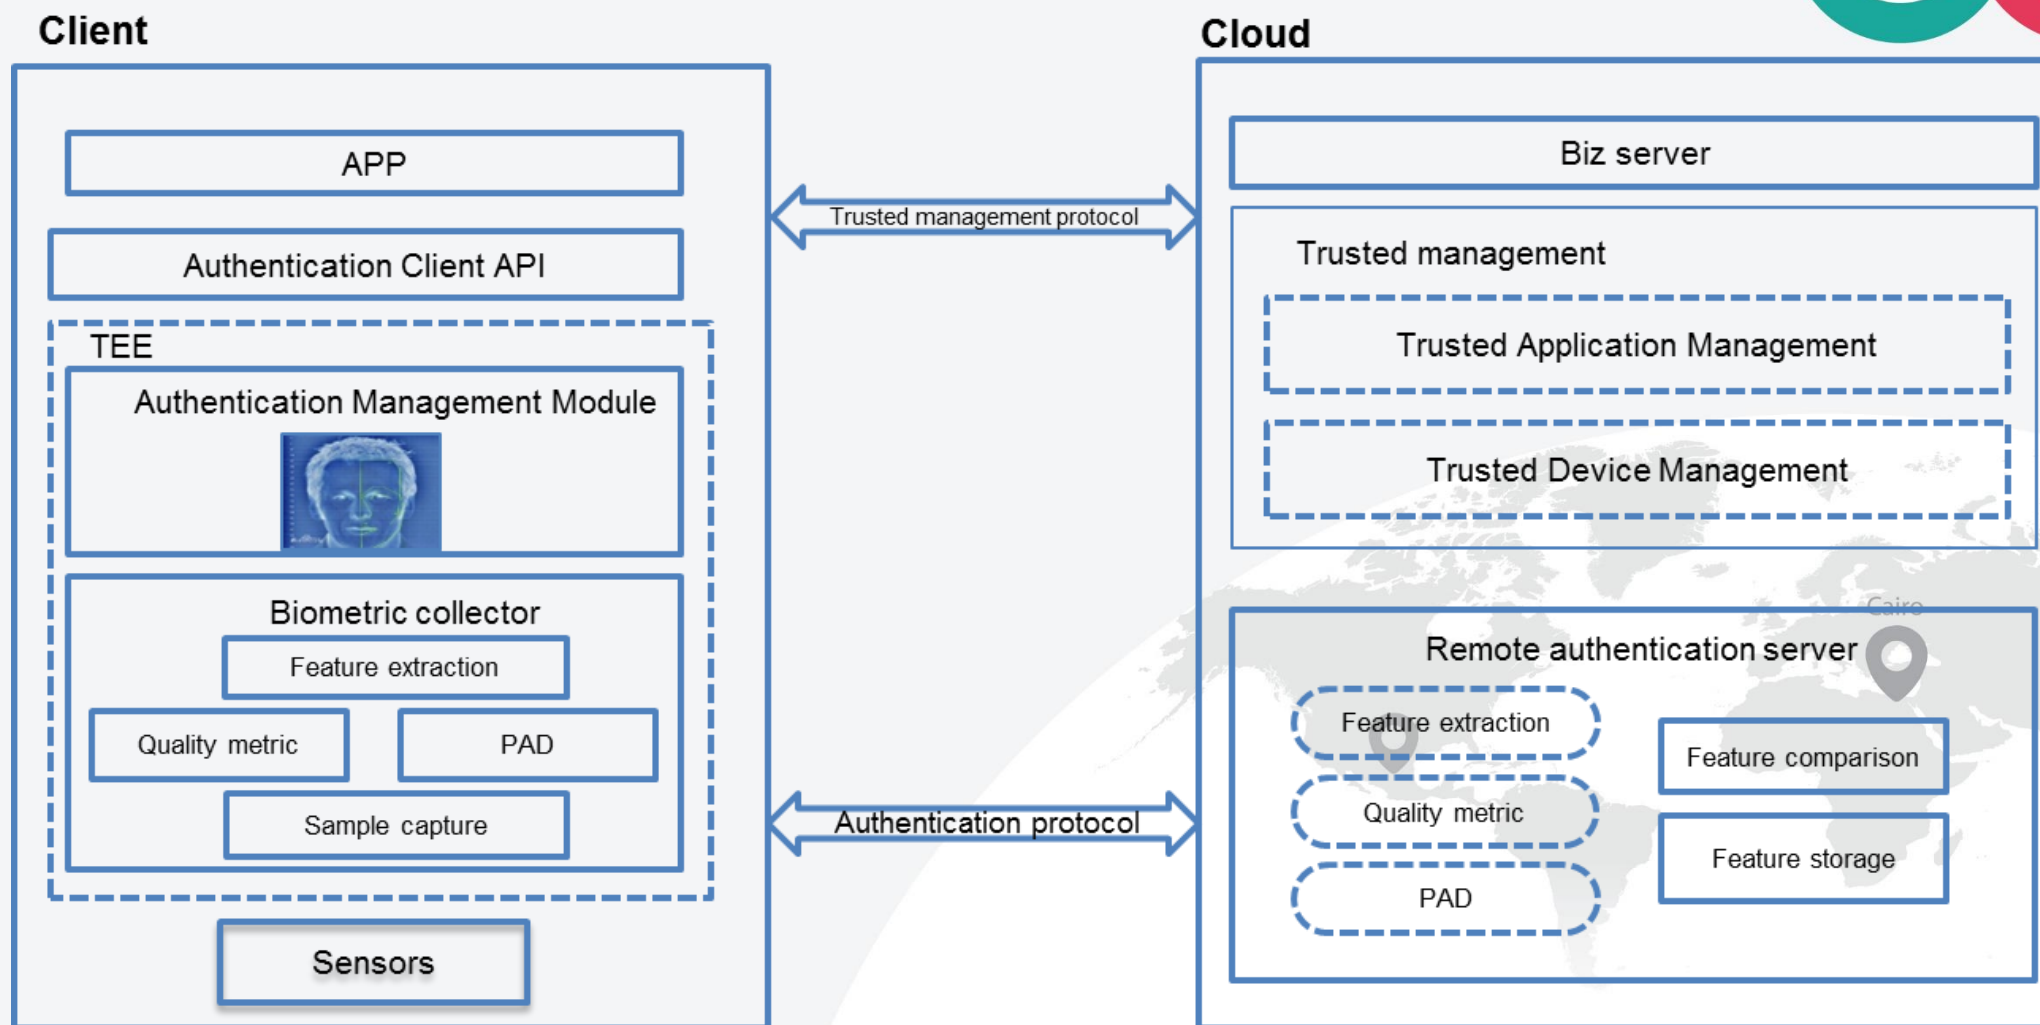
Client

APP

Authentication Client API

TEE

Authentication Management Module

Biometric collector

Feature extraction

Quality metric

PAD

Sample capture

Sensors

Trusted management protocol

Authentication protocol

Cloud

Biz server

Trusted management

Trusted Application Management

Trusted Device Management

Cairo

Remote authentication server

Feature extraction

Quality metric

PAD

Feature comparison

Feature storage